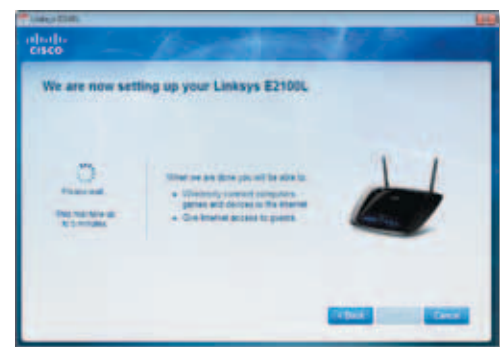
Linksys E2100L

cisco

We are now setting up your Linksys E2100L

Please wait.

This may take up to 5 minutes.

When we are done you will be able to:

• Wirelessly connect computers, games and devices to the Internet

• Give Internet access to guests

< Back

Cancel